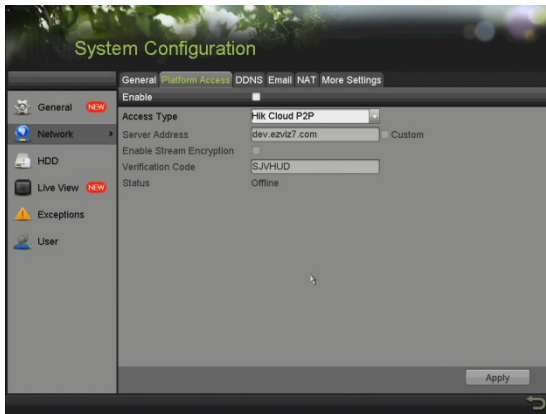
System Configuration

General
NEW
Network
HDD
Live View
NEW
Exceptions
User

General Platform Access DDNS Email NAT More Settings

Enable
Access Type Hik Cloud P2P
Server Address dev.ezviz7.com Custom
Enable Stream Encryption
Verification Code SJVHUD
Status Offline

Apply